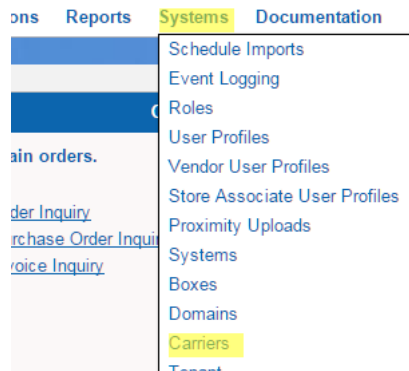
ons Reports Systems Documentation

C

ain orders.

der Inquiry
rchase Order Inqui
voice Inquiry

Schedule Imports
Event Logging
Roles
User Profiles
Vendor User Profiles
Store Associate User Profiles
Proximity Uploads
Systems
Boxes
Domains
Carriers
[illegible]